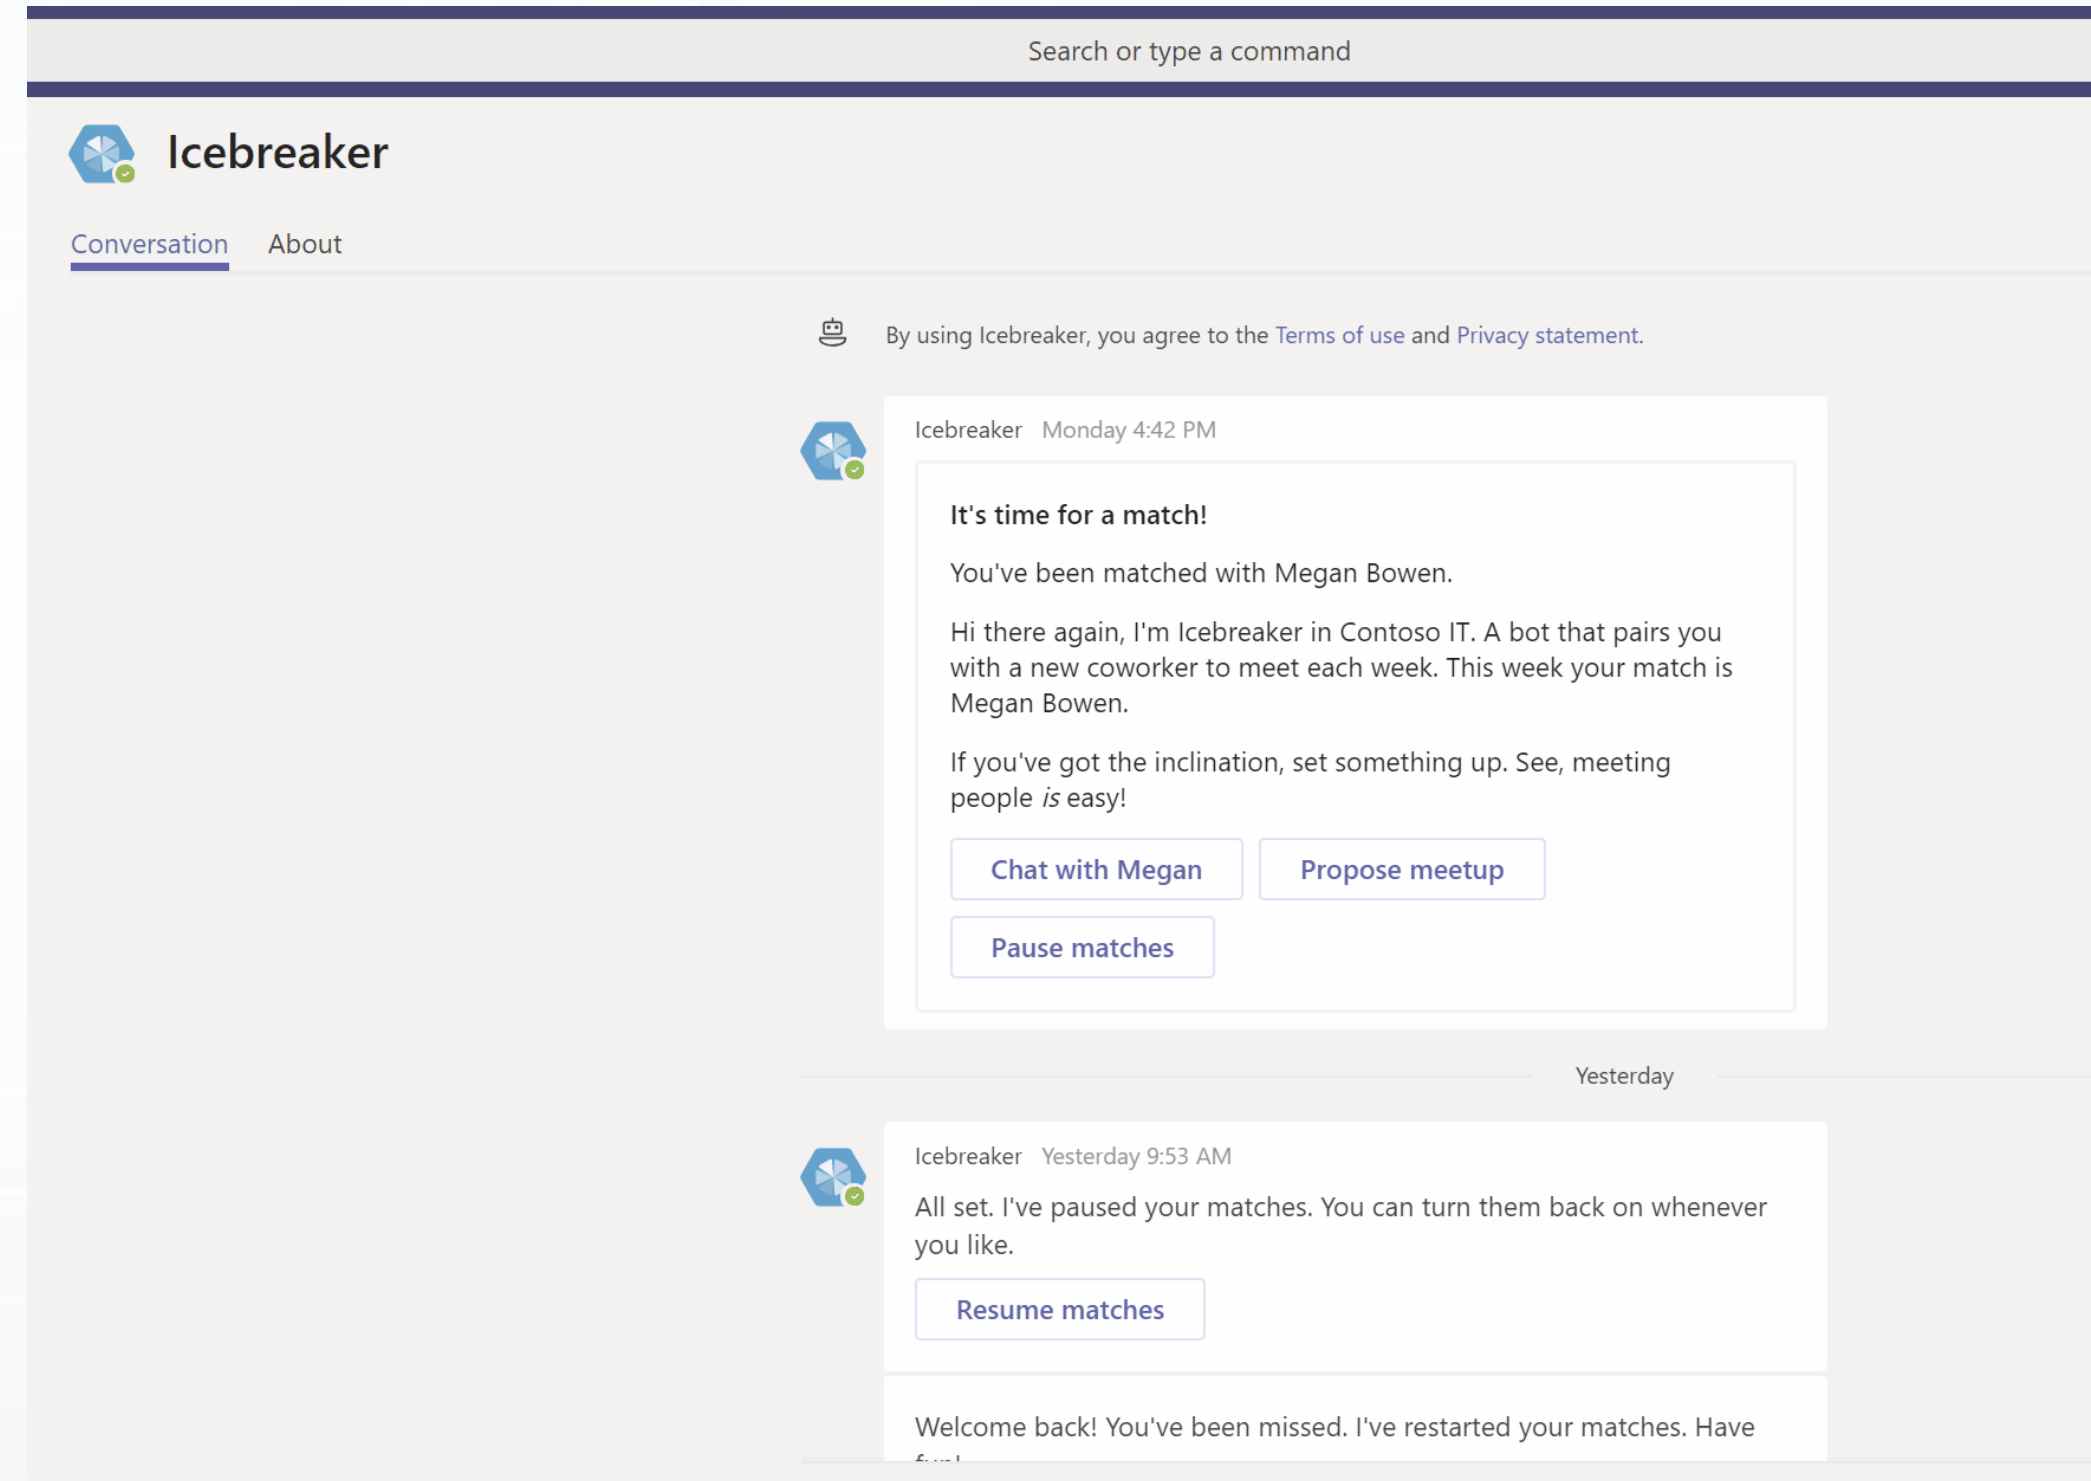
Search or type a command

Icebreaker

Conversation About

By using Icebreaker, you agree to the Terms of use and Privacy statement.

Icebreaker Monday 4:42 PM

It's time for a match!

You've been matched with Megan Bowen.

Hi there again, I'm Icebreaker in Contoso IT. A bot that pairs you with a new coworker to meet each week. This week your match is Megan Bowen.

If you've got the inclination, set something up. See, meeting people *is* easy!

Chat with Megan Propose meetup

Pause matches

Yesterday

Icebreaker Yesterday 9:53 AM

All set. I've paused your matches. You can turn them back on whenever you like.

Resume matches

Welcome back! You've been missed. I've restarted your matches. Have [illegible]